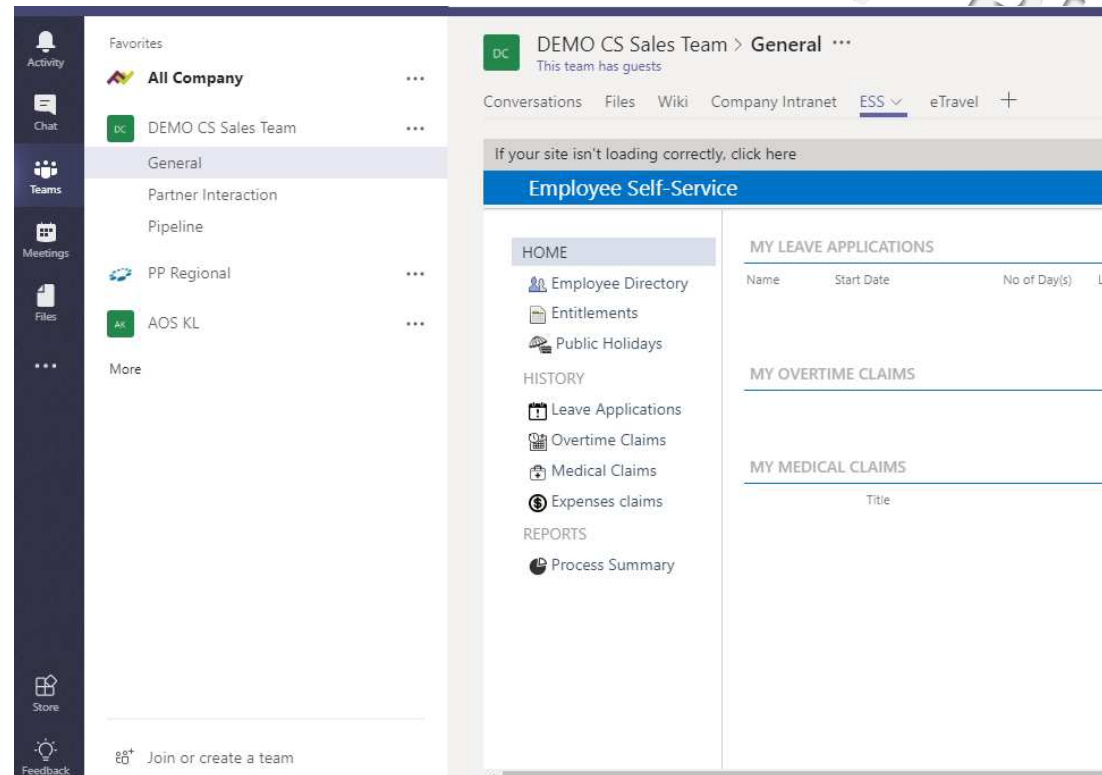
Activity
Chat
Teams
Meetings
Files
...
Store
Feedback

Favorites
All Company ...
DC DEMO CS Sales Team ...
General
Partner Interaction
Pipeline
PP Regional ...
AK AOS KL ...
More

Join or create a team

DC DEMO CS Sales Team > General ...
This team has guests

Conversations Files Wiki Company Intranet ESS eTravel +

If your site isn't loading correctly, click here

Employee Self-Service

HOME
Employee Directory
Entitlements
Public Holidays
HISTORY
Leave Applications
Overtime Claims
Medical Claims
Expenses claims
REPORTS
Process Summary

MY LEAVE APPLICATIONS
| Name | Start Date | No of Day(s) | L |
|---|---|---|---|

MY OVERTIME CLAIMS

MY MEDICAL CLAIMS
Title